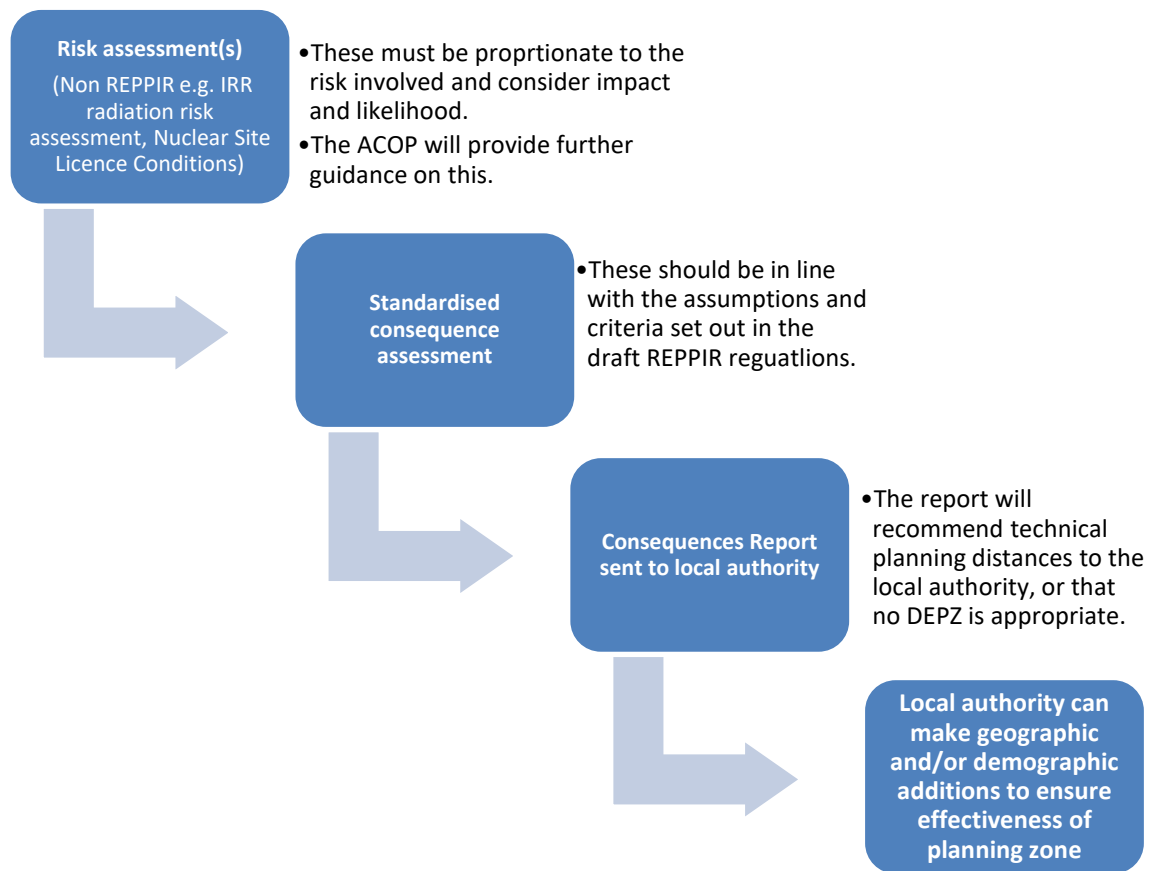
**Risk assessment(s)**

(Non REPPIR e.g. IRR radiation risk assessment, Nuclear Site Licence Conditions)

•These must be proprtionate to the risk involved and consider impact and likelihood.

•The ACOP will provide further guidance on this.

**Standardised consequence assessment**

•These should be in line with the assumptions and criteria set out in the draft REPPIR reguatlions.

**Consequences Report sent to local authority**

•The report will recommend technical planning distances to the local authority, or that no DEPZ is appropriate.

**Local authority can make geographic and/or demographic additions to ensure effectiveness of planning zone**